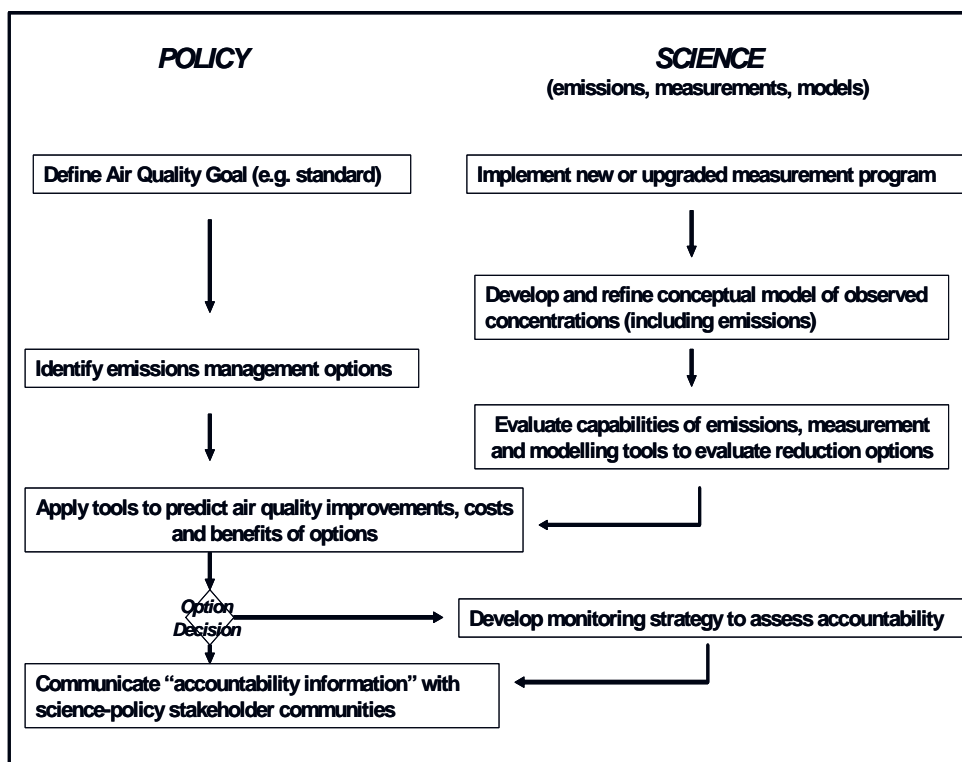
POLICY

SCIENCE
(emissions, measurements, models)

Define Air Quality Goal (e.g. standard)

Implement new or upgraded measurement program

Develop and refine conceptual model of observed concentrations (including emissions)

Identify emissions management options

Evaluate capabilities of emissions, measurement and modelling tools to evaluate reduction options

Apply tools to predict air quality improvements, costs and benefits of options

Option Decision

Develop monitoring strategy to assess accountability

Communicate "accountability information" with science-policy stakeholder communities